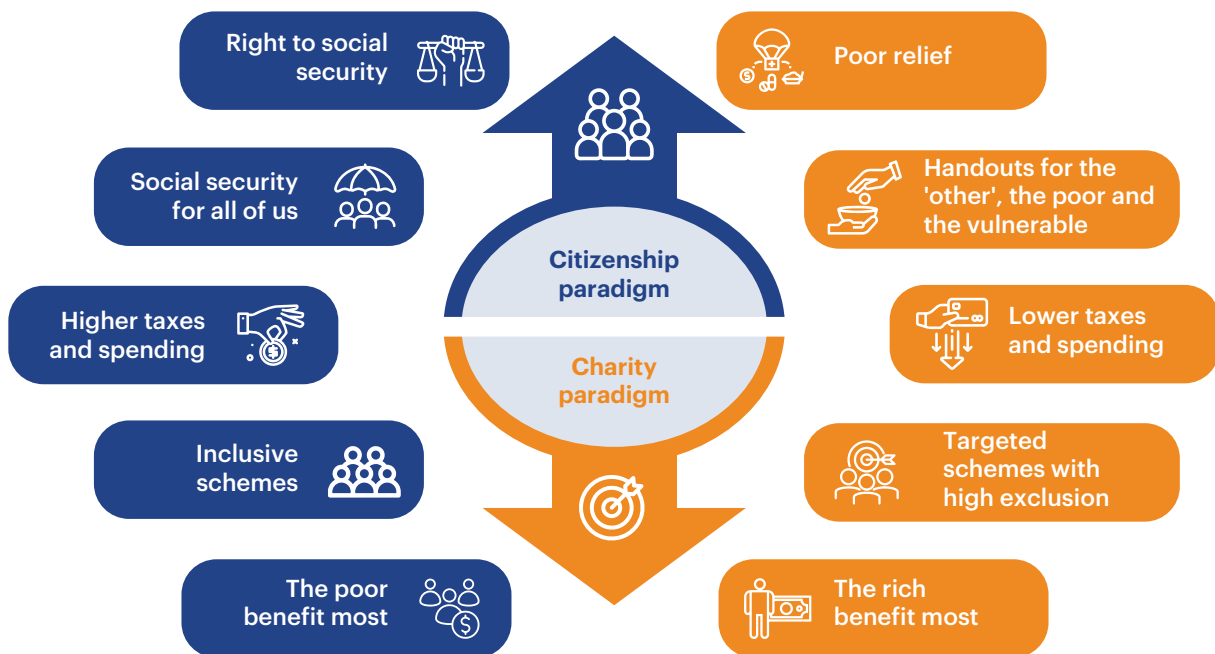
Right to social security

Poor relief

Social security for all of us

Handouts for the 'other', the poor and the vulnerable

Citizenship paradigm

Charity paradigm

Higher taxes and spending

Lower taxes and spending

Inclusive schemes

Targeted schemes with high exclusion

The poor benefit most

The rich benefit most